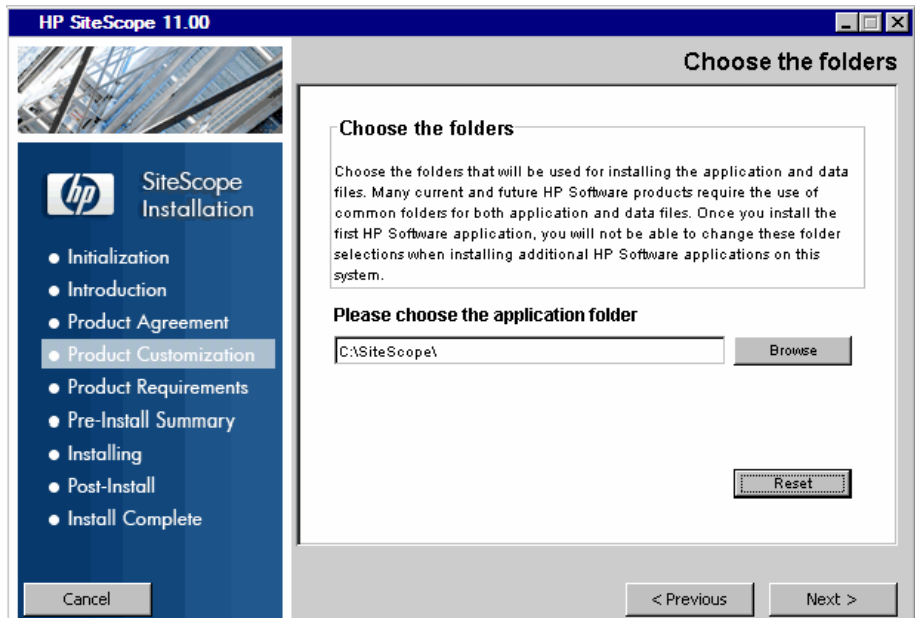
HP SiteScope 11.00

Choose the folders

SiteScope Installation

- Initialization
- Introduction
- Product Agreement
- Product Customization
- Product Requirements
- Pre-Install Summary
- Installing
- Post-Install
- Install Complete

Choose the folders

Choose the folders that will be used for installing the application and data files. Many current and future HP Software products require the use of common folders for both application and data files. Once you install the first HP Software application, you will not be able to change these folder selections when installing additional HP Software applications on this system.

Please choose the application folder

C:\SiteScope\

Browse

Reset

Cancel

< Previous

Next >